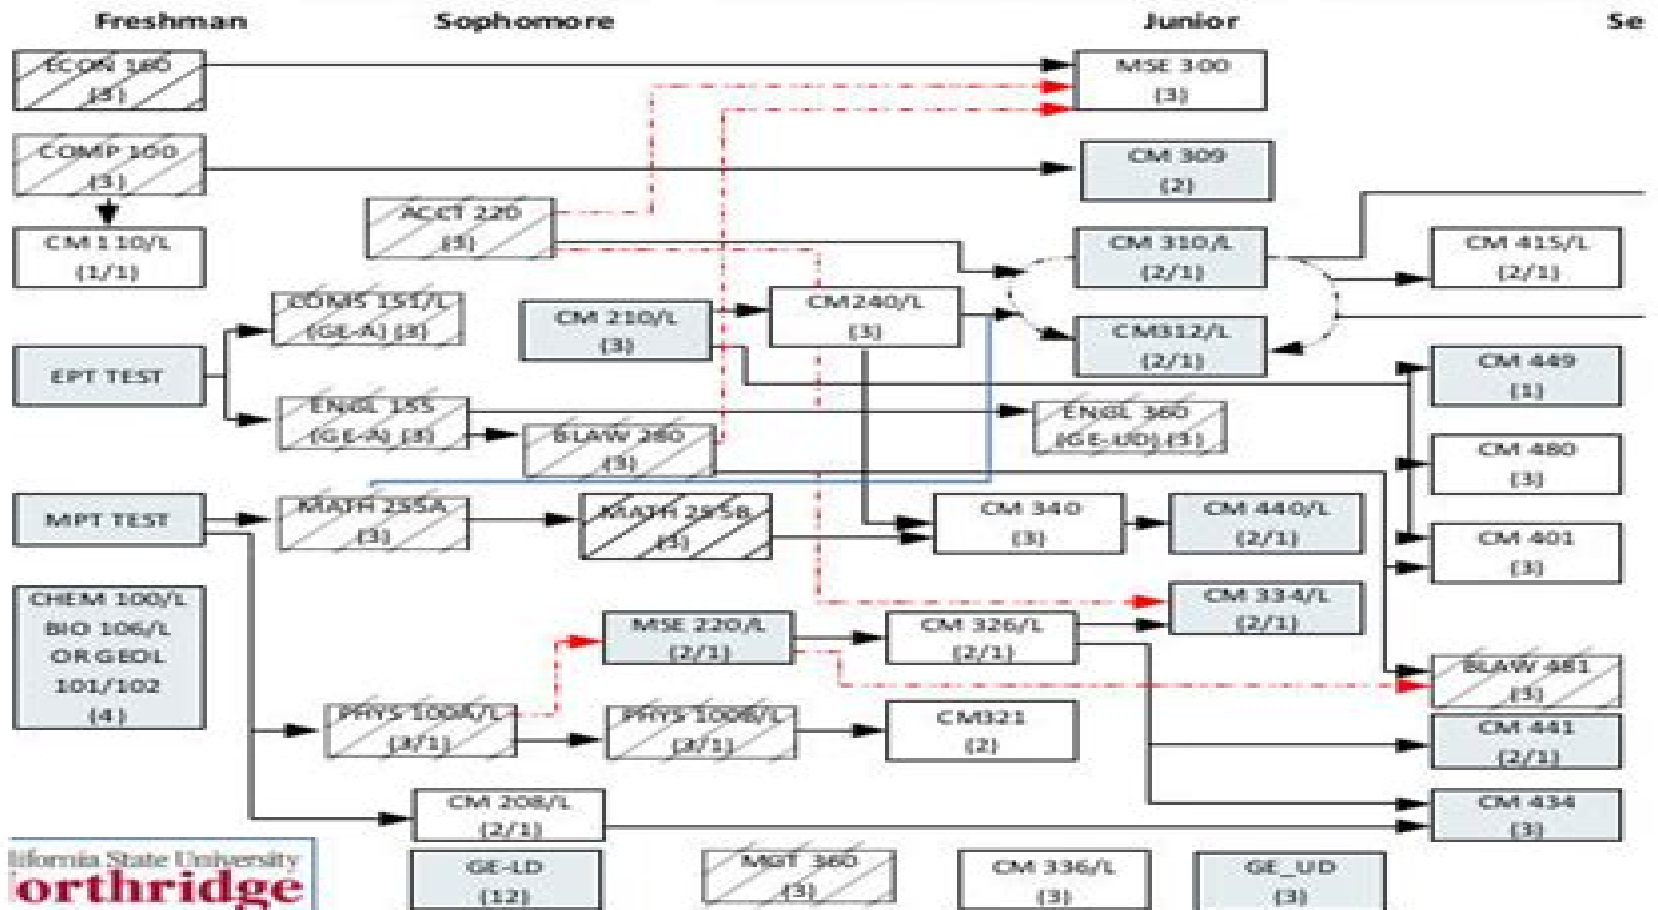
Freshman

Sophomore

Junior

Se

ECON 160 (3)

COMP 100 (3)

CM 110/L (1/1)

EPT TEST

MPT TEST

CHEM 100/L BIO 106/L OR GEOL 101/102 (4)

ACCT 220 (3)

COMS 151/L (GE-A) (3)

ENGL 155 (GE-A) (3)

CM 210/L (3)

BLAW 280 (3)

MATH 255A (3)

MATH 255B (3)

MSE 220/L (2/1)

PHYS 100A/L (3/1)

PHYS 100B/L (3/1)

CM 208/L (2/1)

GE-LD (12)

MGT 360 (3)

CM240/L (3)

CM 340 (3)

CM 326/L (2/1)

CM321 (2)

CM 336/L (3)

MSE 300 (3)

CM 309 (2)

CM 310/L (2/1)

CM312/L (2/1)

ENGL 360 (GE-UD) (3)

CM 440/L (2/1)

CM 334/L (2/1)

GE_UD (3)

CM 415/L (2/1)

CM 449 (1)

CM 480 (3)

CM 401 (3)

BLAW 481 (3)

CM 441 (2/1)

CM 434 (3)

lifornia State University
orthridge